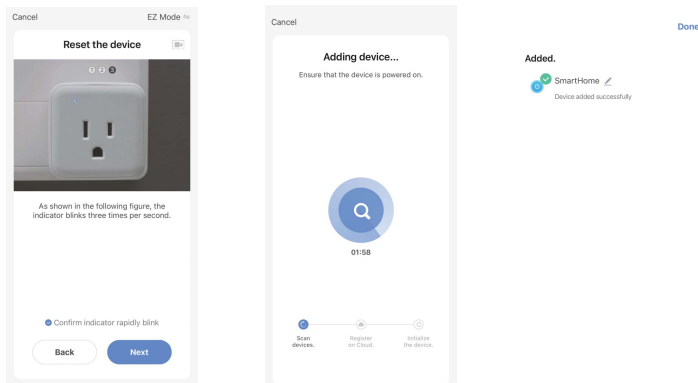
Cancel

EZ Mode

Reset the device

1 2 3

As shown in the following figure, the indicator blinks three times per second.

Confirm indicator rapidly blink

Back

Next

Cancel

Adding device...

Ensure that the device is powered on.

01:58

Scan devices.

Register on Cloud.

Initialize the device.

Done

Added.

SmartHome

Device added successfully